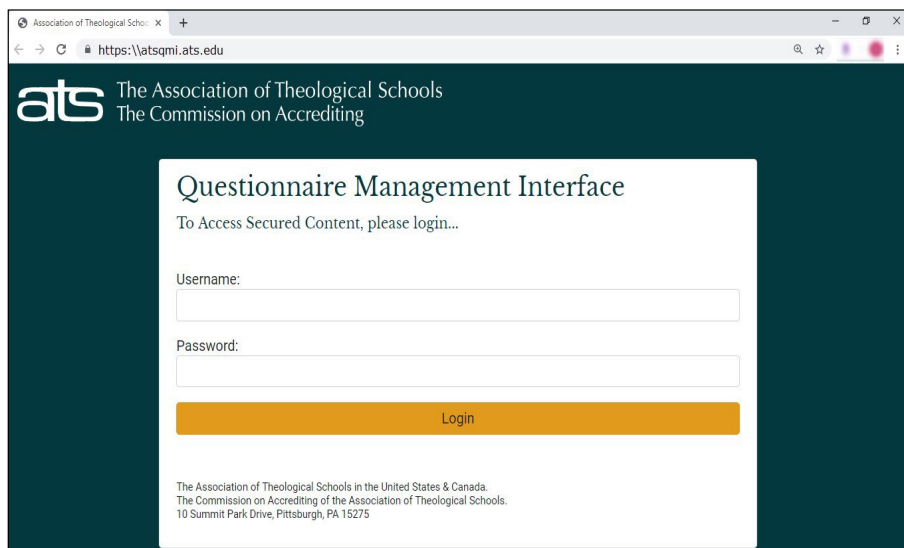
Association of Theological Schoo ×
+

https:\\atsqmi.ats.edu

ats The Association of Theological Schools
The Commission on Accrediting

Questionnaire Management Interface

To Access Secured Content, please login...

Username:

Password:

Login

The Association of Theological Schools in the United States & Canada.
The Commission on Accrediting of the Association of Theological Schools.
10 Summit Park Drive, Pittsburgh, PA 15275